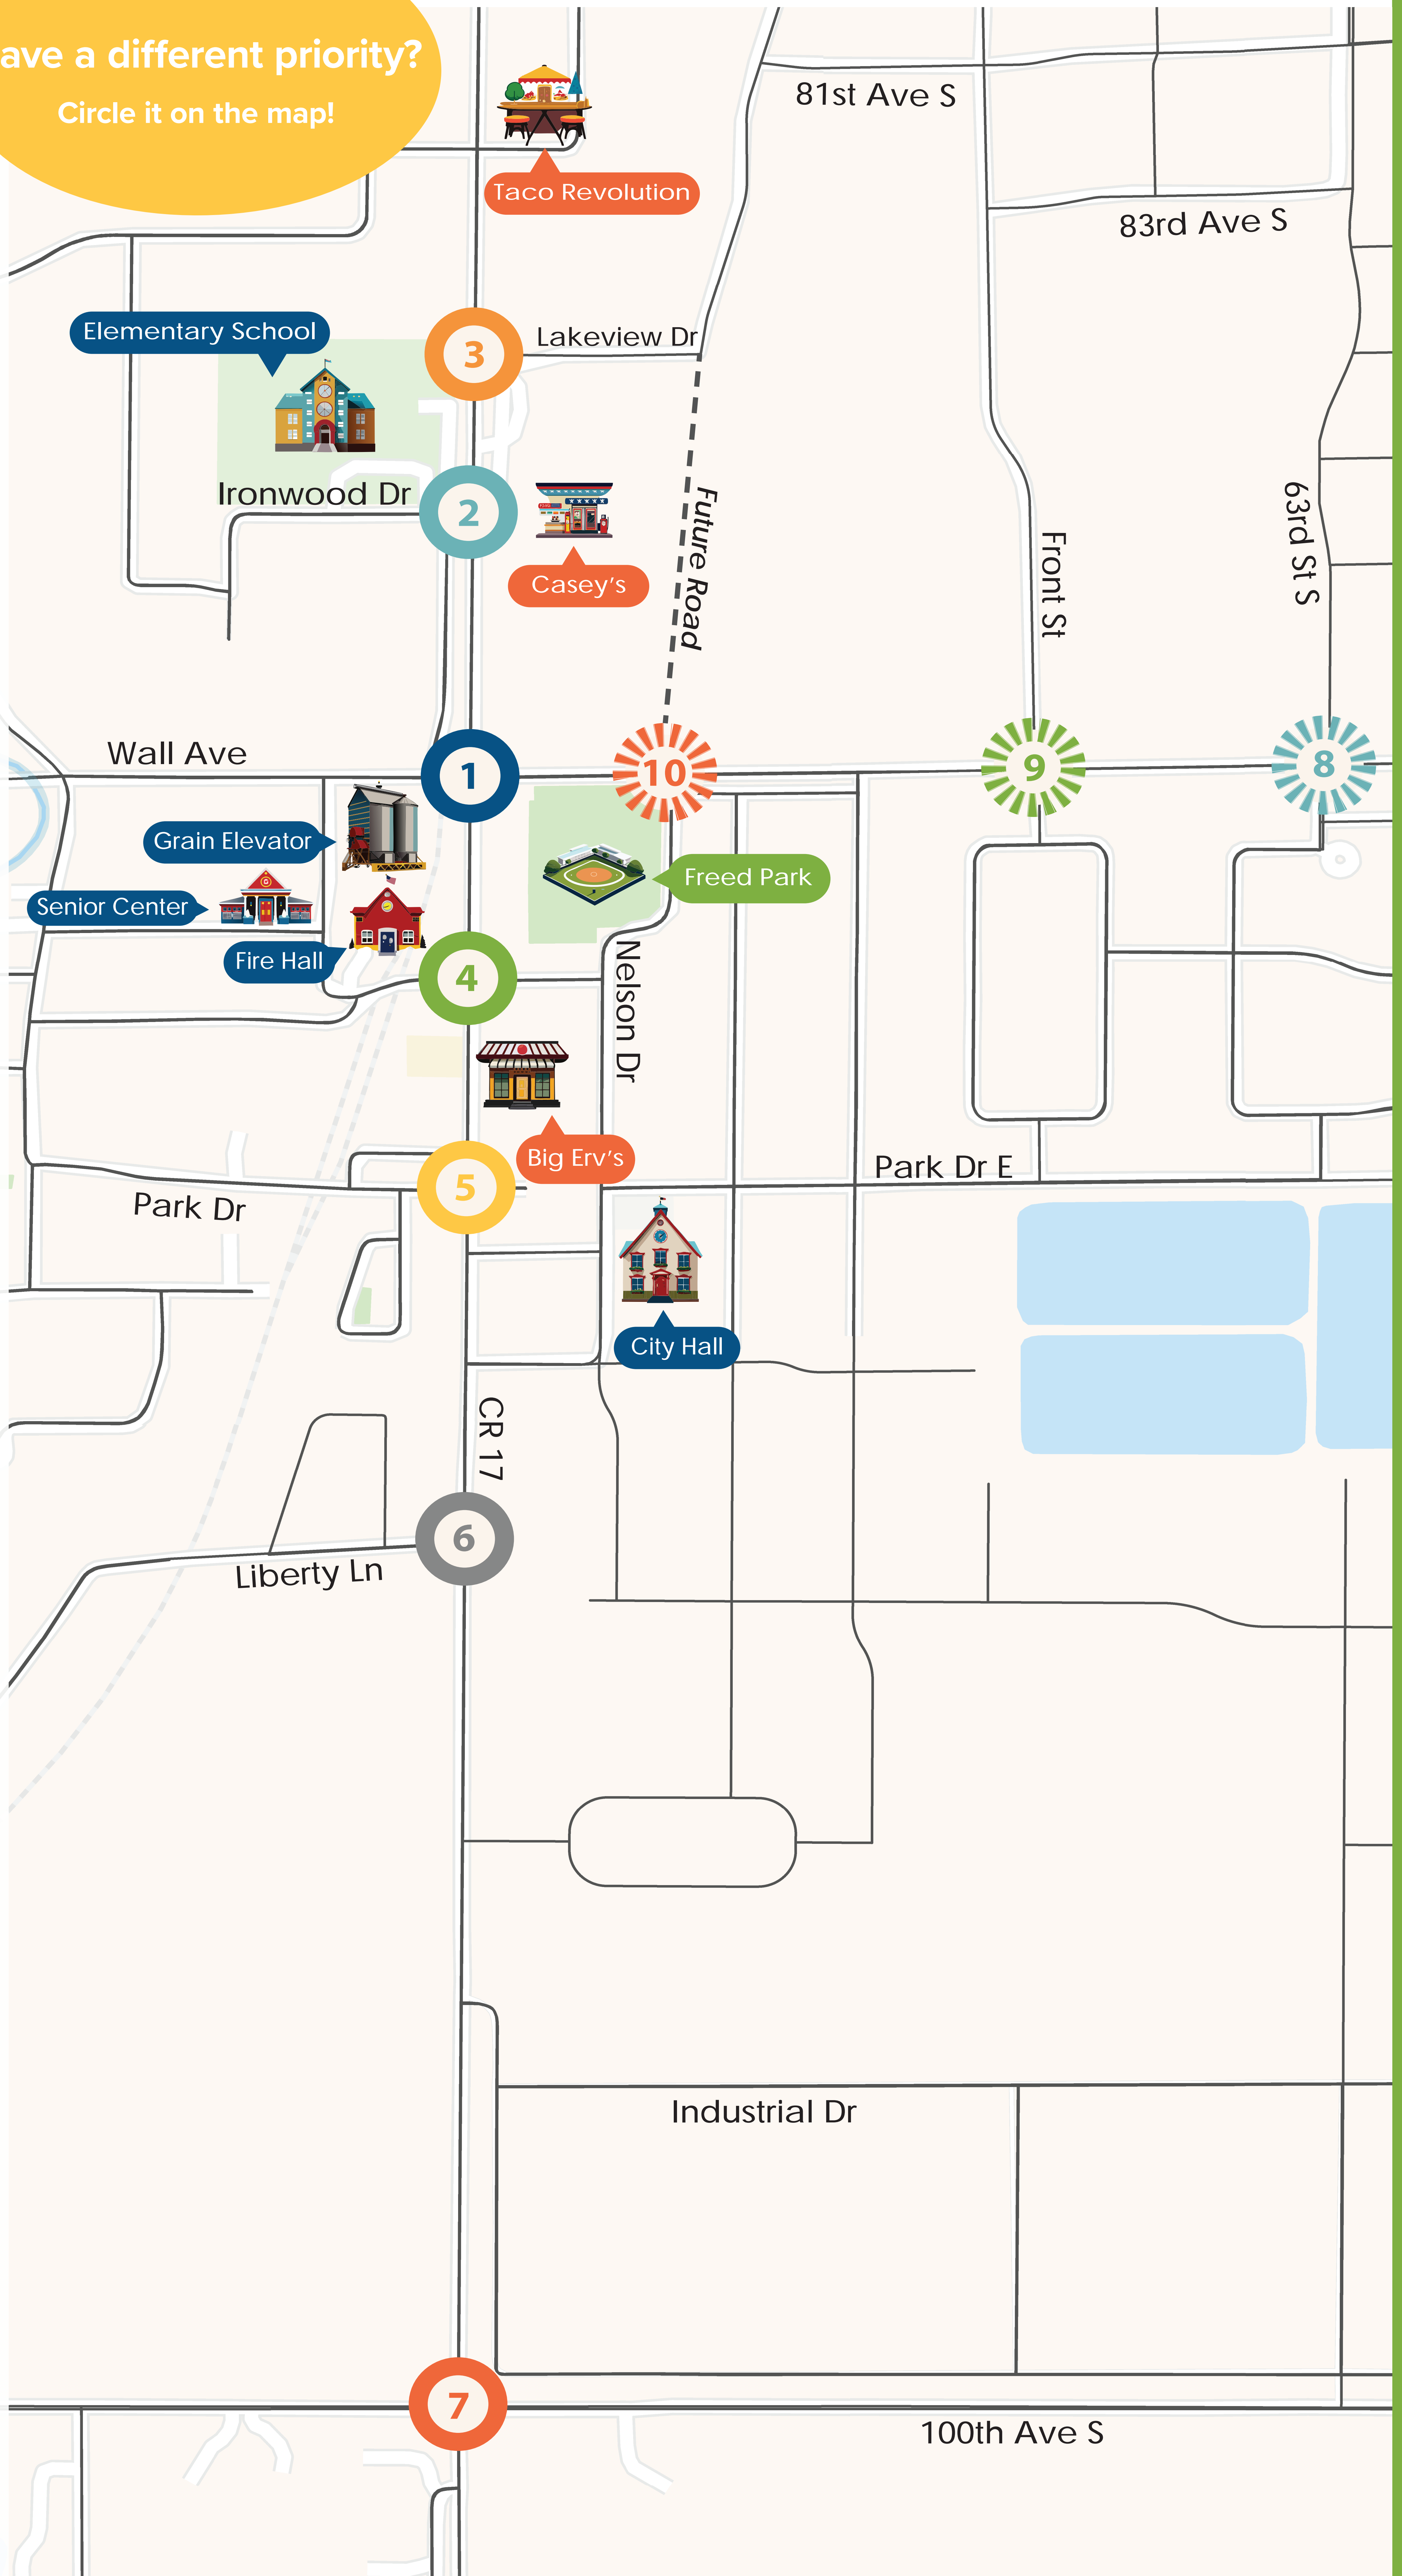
ave a different priority?
Circle it on the map!

Taco Revolution
81st Ave S
83rd Ave S
Elementary School
3
Lakeview Dr
Ironwood Dr
2
Casey's
Future Road
Front St
63rd St S
Wall Ave
1
10
9
8
Grain Elevator
Senior Center
Fire Hall
Freed Park
4
Nelson Dr
Big Erv's
5
Park Dr E
Park Dr
City Hall
CR 17
6
Liberty Ln
Industrial Dr
7
100th Ave S